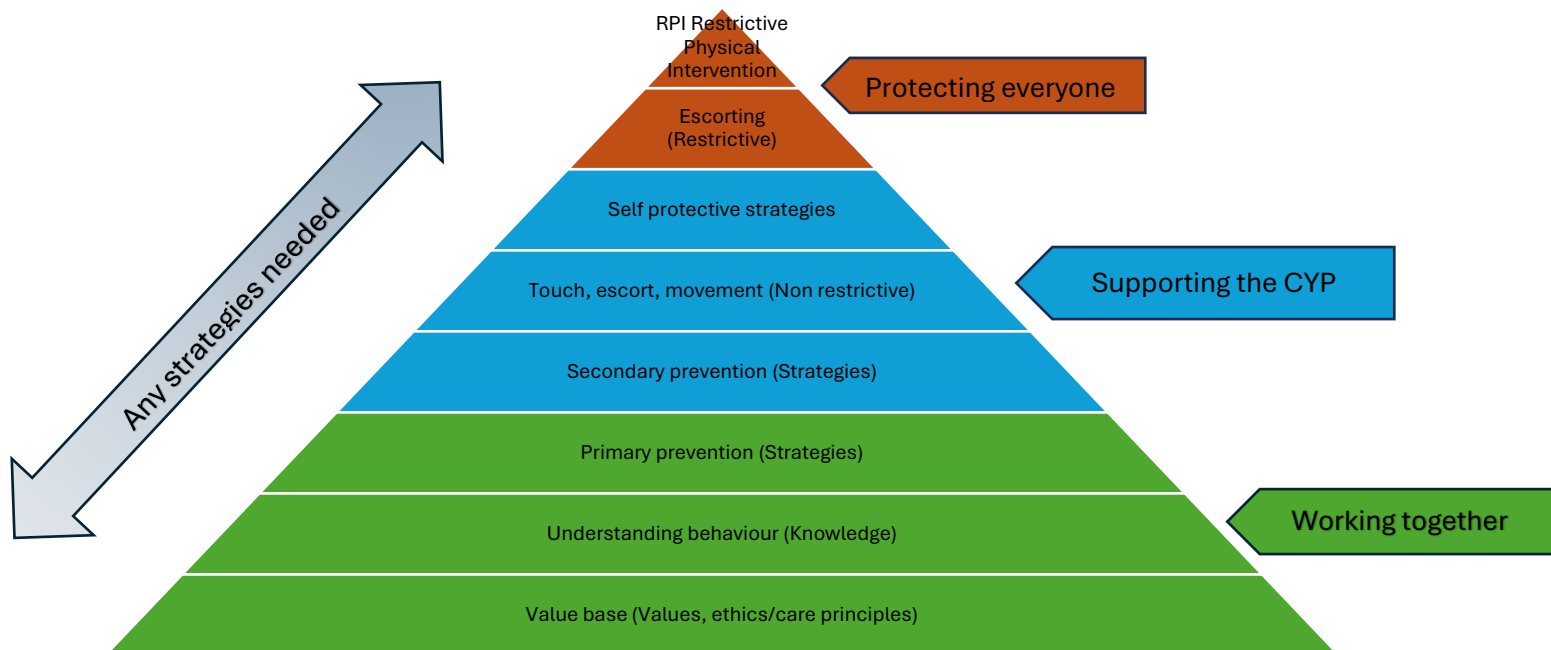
RPI Restrictive Physical Intervention

Protecting everyone

Escorting (Restrictive)

Any strategies needed

Self protective strategies

Touch, escort, movement (Non restrictive)

Supporting the CYP

Secondary prevention (Strategies)

Primary prevention (Strategies)

Understanding behaviour (Knowledge)

Working together

Value base (Values, ethics/care principles)